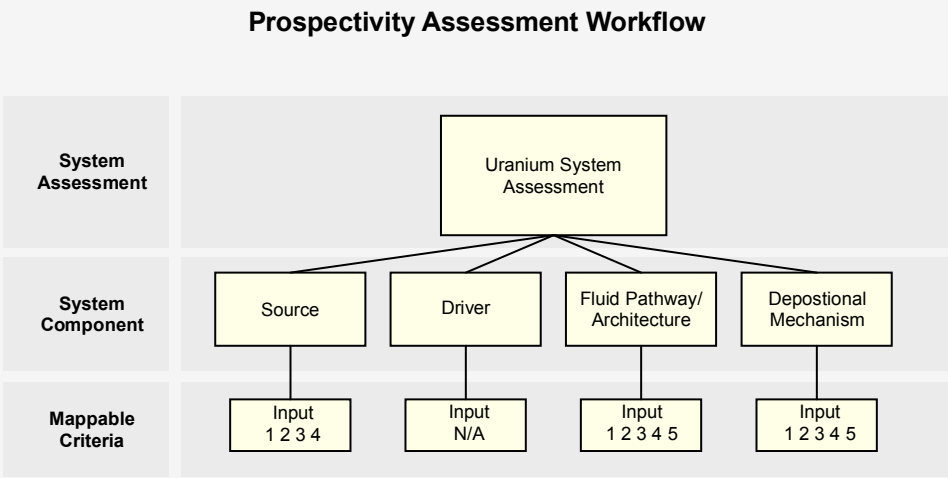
Prospectivity Assessment Workflow

System Assessment

Uranium System Assessment

System Component

Source

Driver

Fluid Pathway/ Architecture

Depostional Mechanism

Mappable Criteria

Input 1 2 3 4

Input N/A

Input 1 2 3 4 5

Input 1 2 3 4 5